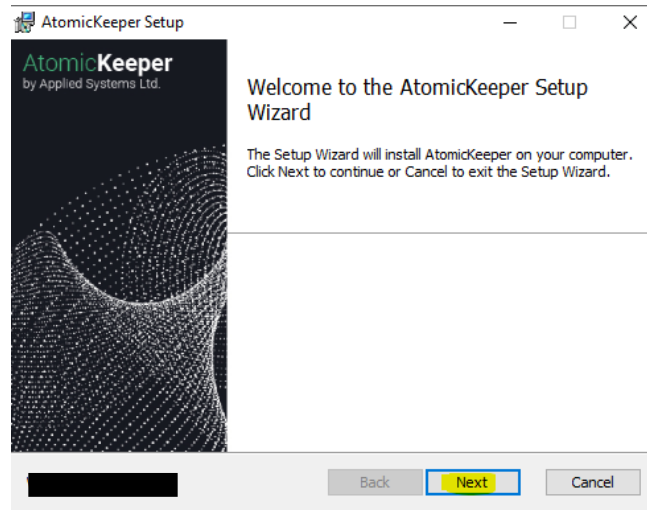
AtomicKeeper Setup

AtomicKeeper
by Applied Systems Ltd.

Welcome to the AtomicKeeper Setup Wizard

The Setup Wizard will install AtomicKeeper on your computer. Click Next to continue or Cancel to exit the Setup Wizard.

Back Next Cancel